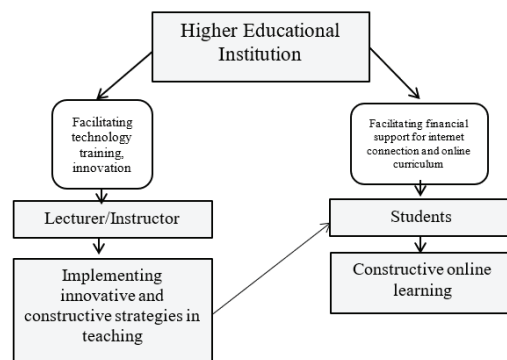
Higher Educational Institution

Facilitating technology training, innovation

Facilitating financial support for internet connection and online curriculum

Lecturer/Instructor

Students

Implementing innovative and constructive strategies in teaching

Constructive online learning